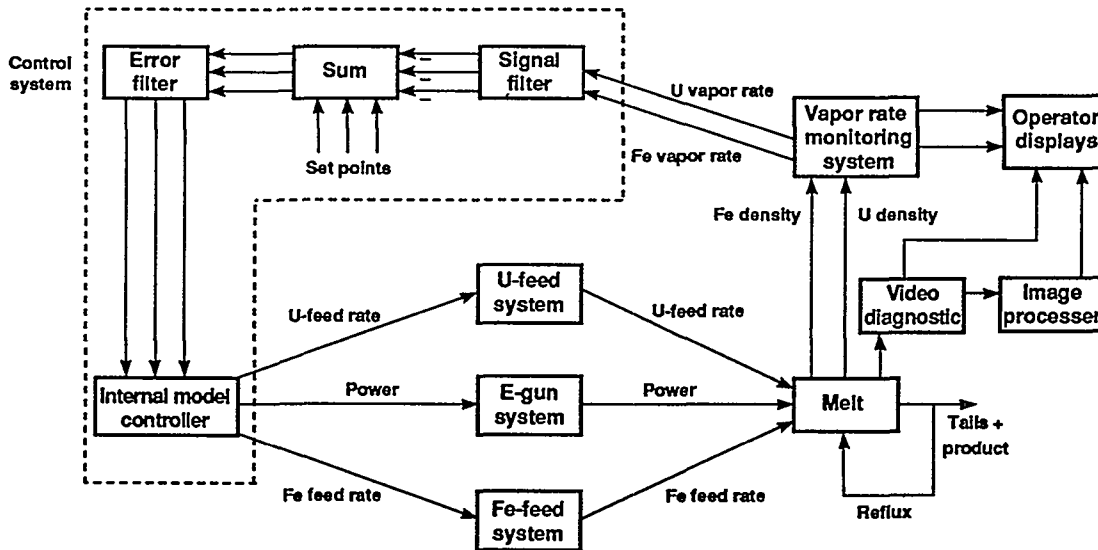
Control system

Error filter

Sum

Signal filter

–
–
–

Set points

U vapor rate

Fe vapor rate

Vapor rate monitoring system

Operator displays

Fe density

U density

Video diagnostic

Image processer

U-feed rate

U-feed system

U-feed rate

Power

E-gun system

Power

Internal model controller

Melt

Tails + product

Fe feed rate

Fe-feed system

Fe feed rate

Reflux